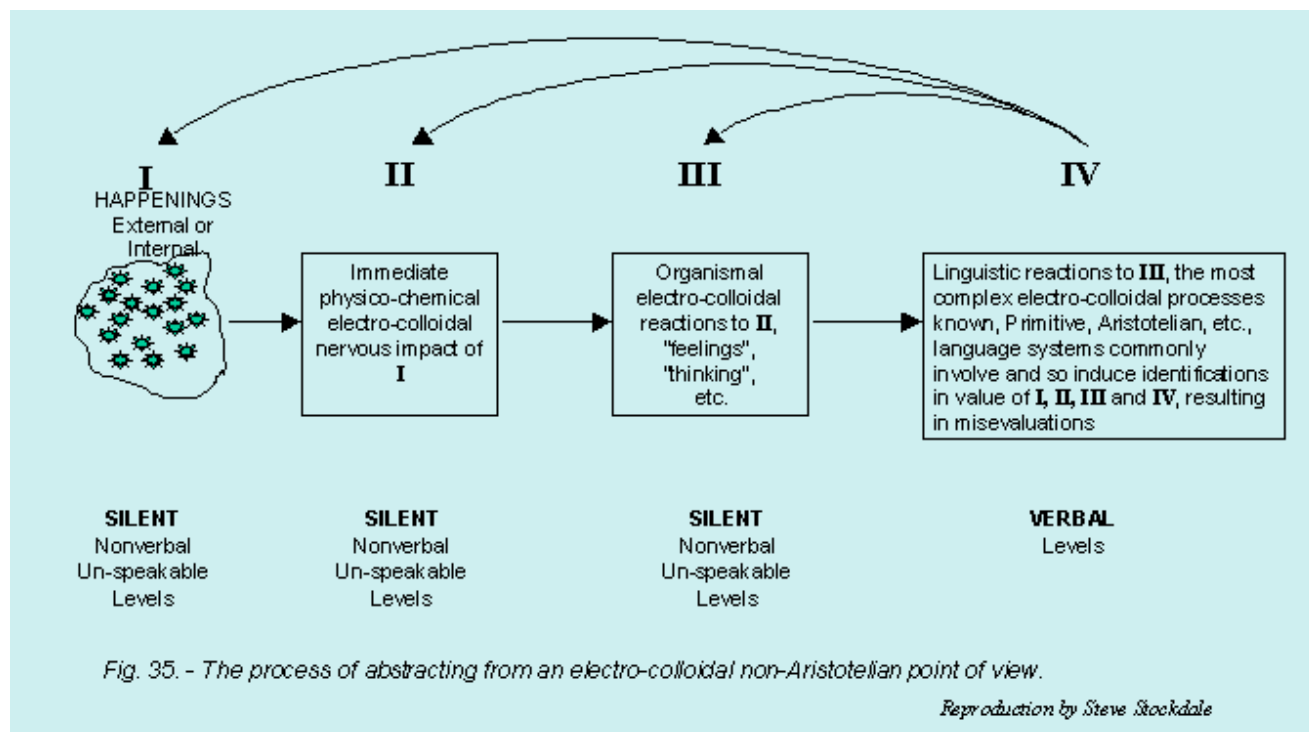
I
HAPPENINGS
External or
Internal

II

Immediate physico-chemical electro-colloidal nervous impact of I

III

Organismal electro-colloidal reactions to II, "feelings", "thinking", etc.

IV

Linguistic reactions to III, the most complex electro-colloidal processes known, Primitive, Aristotelian, etc., language systems commonly involve and so induce identifications in value of I, II, III and IV, resulting in misevaluations

SILENT
Nonverbal
Un-speakable
Levels

SILENT
Nonverbal
Un-speakable
Levels

SILENT
Nonverbal
Un-speakable
Levels

VERBAL
Levels

Fig. 35. - The process of abstracting from an electro-colloidal non-Aristotelian point of view.

Reproduction by Steve Stockdale